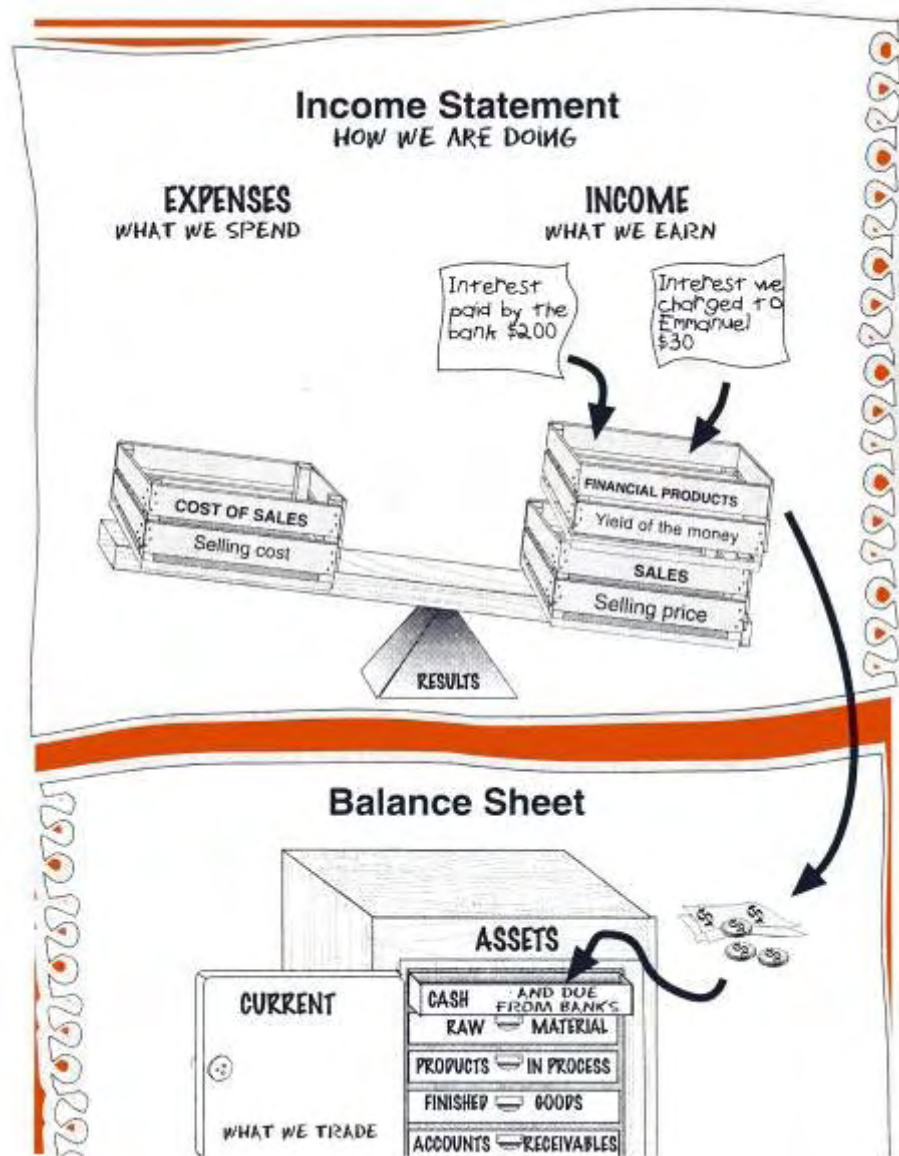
Income Statement
HOW WE ARE DOING

EXPENSES
WHAT WE SPEND

INCOME
WHAT WE EARN

Interest paid by the bank $200

Interest we charged to Emmanuel $30

COST OF SALES
Selling cost

FINANCIAL PRODUCTS
Yield of the money

SALES
Selling price

RESULTS

Balance Sheet

ASSETS

CURRENT

WHAT WE TRADE

CASH AND DUE FROM BANKS
RAW MATERIAL
PRODUCTS IN PROCESS
FINISHED GOODS
ACCOUNTS RECEIVABLES